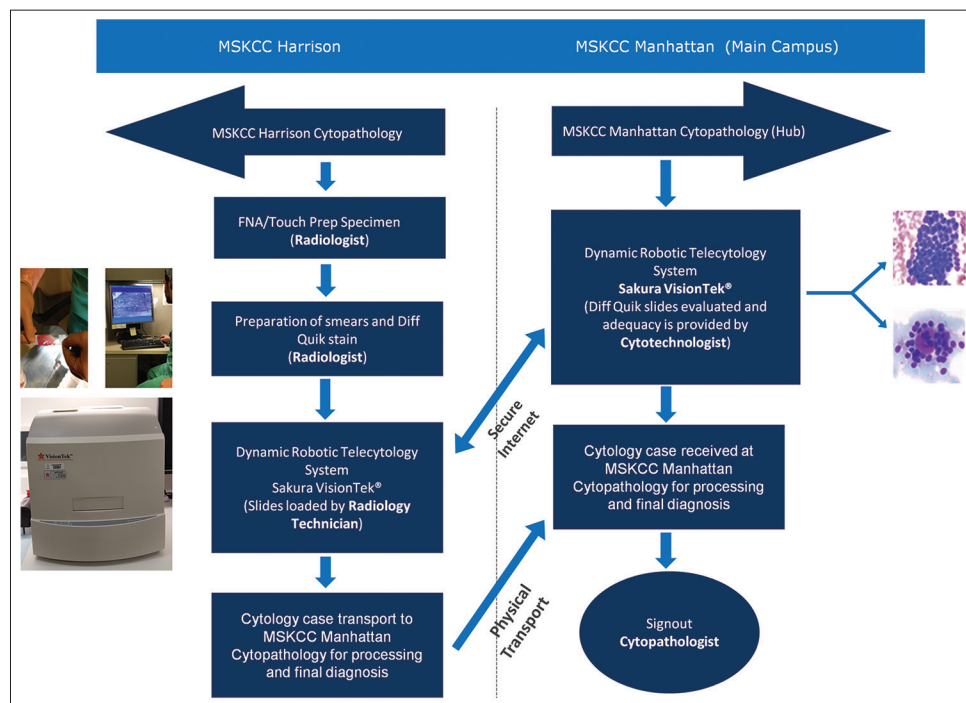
MSKCC Harrison

MSKCC Manhattan (Main Campus)

MSKCC Harrison Cytopathology

MSKCC Manhattan Cytopathology (Hub)

FNA/Touch Prep Specimen (Radiologist)

Preparation of smears and Diff Quik stain (Radiologist)

Dynamic Robotic Telecytology System Sakura VisionTek® (Slides loaded by Radiology Technician)

Cytology case transport to MSKCC Manhattan Cytopathology for processing and final diagnosis

Secure Internet

Physical Transport

Dynamic Robotic Telecytology System Sakura VisionTek® (Diff Quik slides evaluated and adequacy is provided by Cytotechnologist)

Cytology case received at MSKCC Manhattan Cytopathology for processing and final diagnosis

Signout Cytopathologist

VisionTek